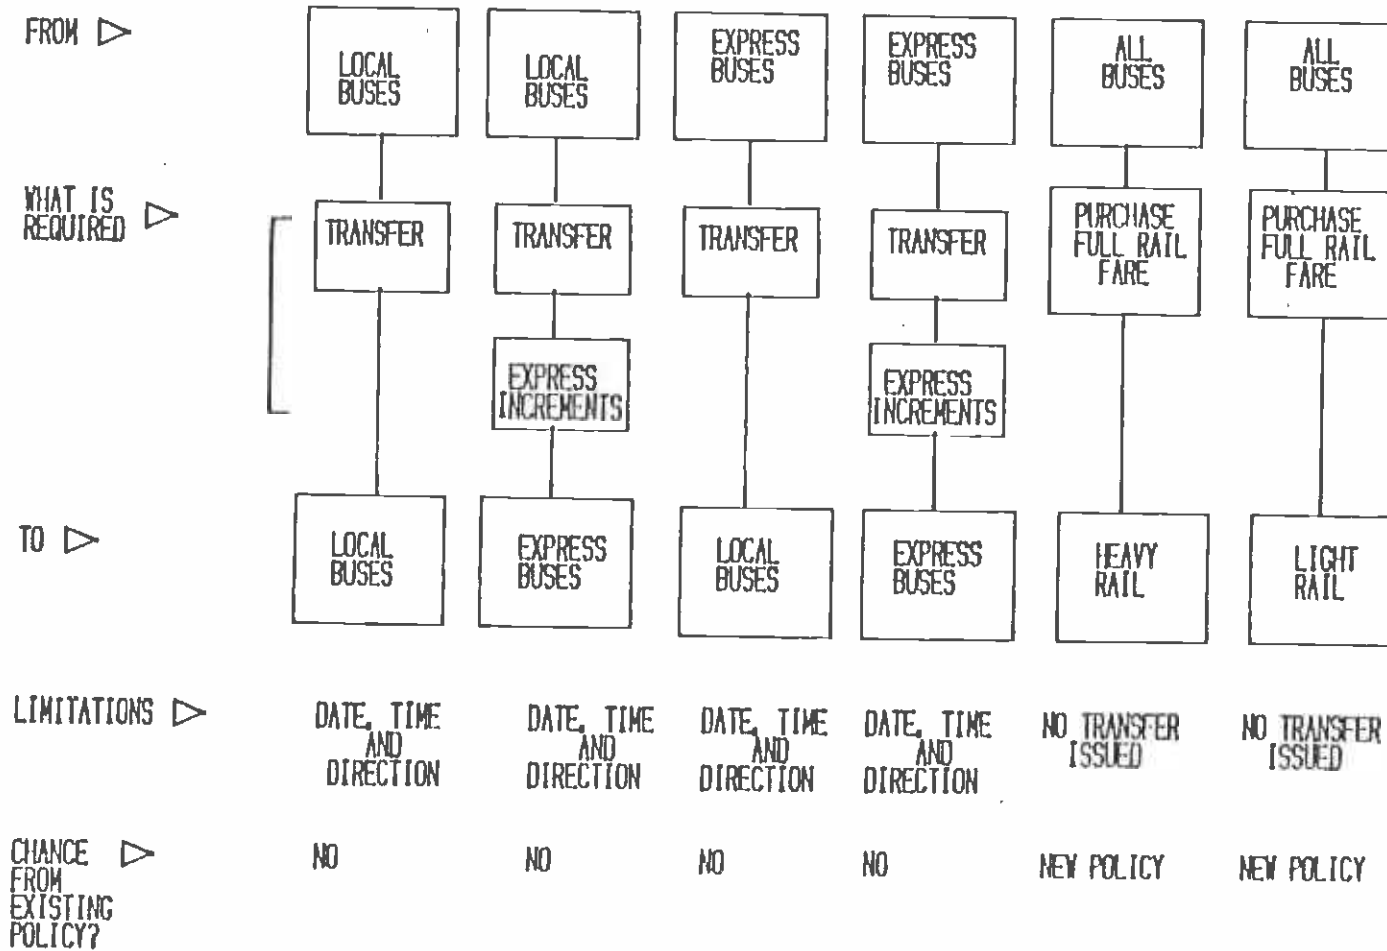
FROM ▷

LOCAL BUSES

LOCAL BUSES

EXPRESS BUSES

EXPRESS BUSES

ALL BUSES

ALL BUSES

WHAT IS REQUIRED ▷

TRANSFER

TRANSFER

EXPRESS INCREMENTS

TRANSFER

TRANSFER

EXPRESS INCREMENTS

PURCHASE FULL RAIL FARE

PURCHASE FULL RAIL FARE

TO ▷

LOCAL BUSES

EXPRESS BUSES

LOCAL BUSES

EXPRESS BUSES

HEAVY RAIL

LIGHT RAIL

LIMITATIONS ▷

DATE, TIME AND DIRECTION

DATE, TIME AND DIRECTION

DATE, TIME AND DIRECTION

DATE, TIME AND DIRECTION

NO TRANSFER ISSUED

NO TRANSFER ISSUED

CHANGE FROM EXISTING POLICY? ▷

NO

NO

NO

NO

NEW POLICY

NEW POLICY